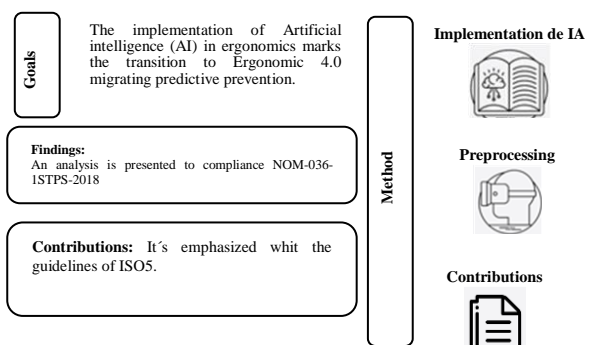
Goals

The implementation of Artificial intelligence (AI) in ergonomics marks the transition to Ergonomic 4.0 migrating predictive prevention.

Findings:
An analysis is presented to compliance NOM-036-1STPS-2018

Contributions: It´s emphasized whit the guidelines of ISO5.

Method

Implementation de IA

Preprocessing

Contributions